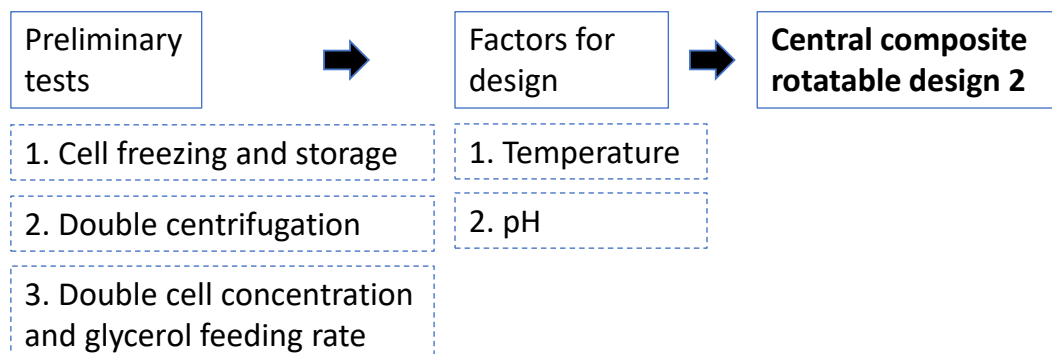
Preliminary tests

1. Cell freezing and storage

2. Double centrifugation

3. Double cell concentration and glycerol feeding rate

Factors for design

1. Temperature

2. pH

**Central composite rotatable design 2**